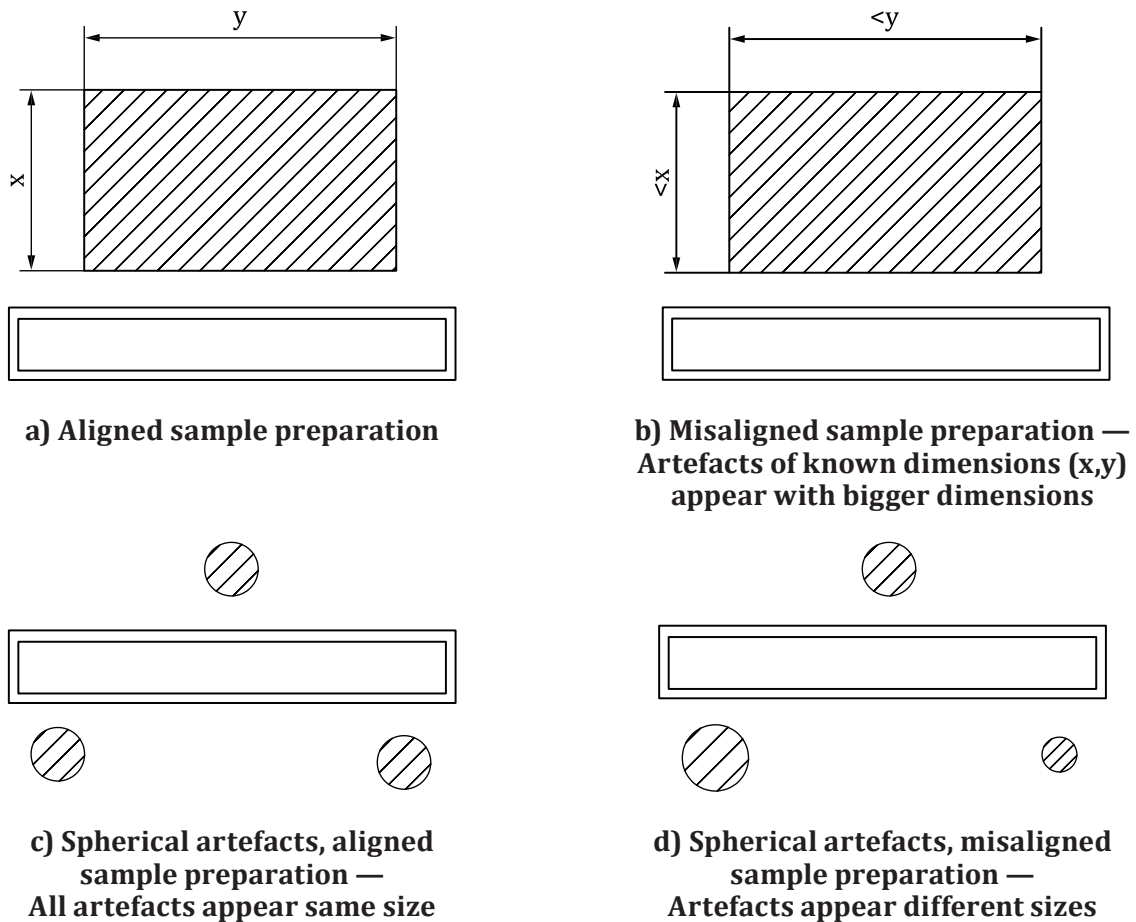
y

x

<y

<x

a) Aligned sample preparation

b) Misaligned sample preparation — Artefacts of known dimensions (x,y) appear with bigger dimensions

c) Spherical artefacts, aligned sample preparation — All artefacts appear same size

d) Spherical artefacts, misaligned sample preparation — Artefacts appear different sizes